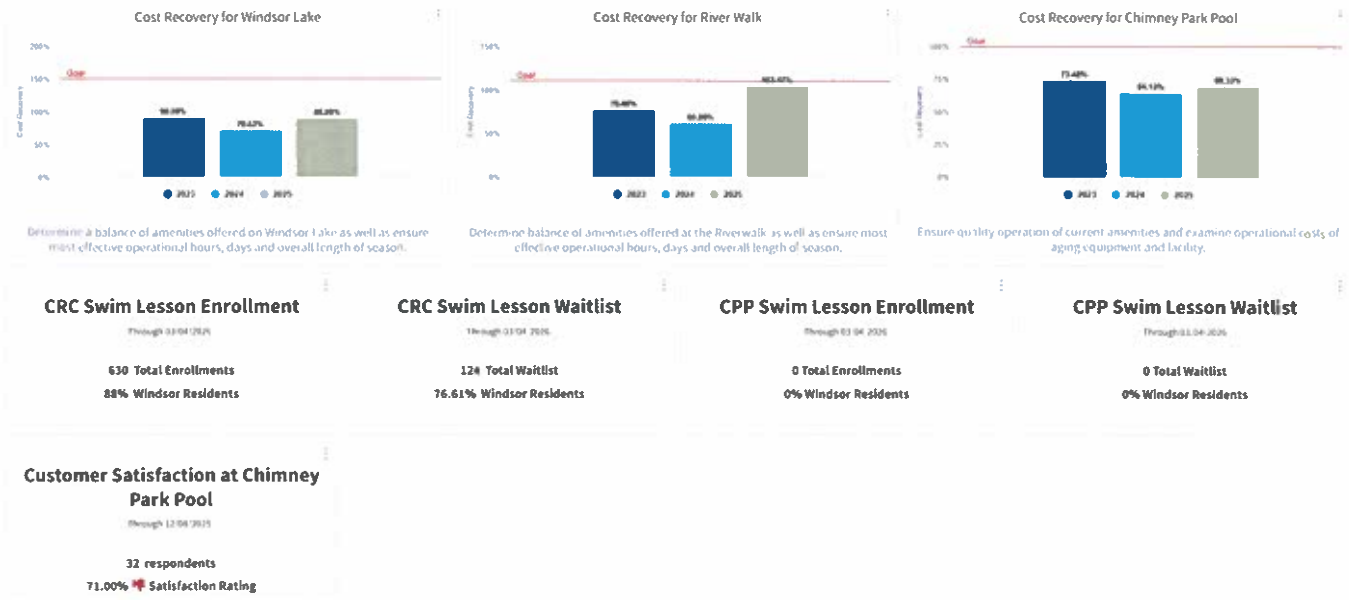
Cost Recovery for Windsor Lake

200%
150%
100%
50%
0%
Goal
Cost Recovery
90.09%
70.42%
88.09%
2023 2024 2025

Determine a balance of amenities offered on Windsor Lake as well as ensure most effective operational hours, days and overall length of season.

Cost Recovery for River Walk

150%
100%
50%
0%
Goal
Cost Recovery
75.46%
60.00%
103.47%
2023 2024 2025

Determine balance of amenities offered at the Riverwalk as well as ensure most effective operational hours, days and overall length of season.

Cost Recovery for Chimney Park Pool

100%
75%
50%
25%
0%
Goal
Cost Recovery
73.48%
64.13%
68.33%
2023 2024 2025

Ensure quality operation of current amenities and examine operational costs of aging equipment and facility.

CRC Swim Lesson Enrollment
Through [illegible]
630 Total Enrollments
88% Windsor Residents

CRC Swim Lesson Waitlist
Through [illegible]
124 Total Waitlist
76.61% Windsor Residents

CPP Swim Lesson Enrollment
Through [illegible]
0 Total Enrollments
0% Windsor Residents

CPP Swim Lesson Waitlist
Through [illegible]
0 Total Waitlist
0% Windsor Residents

Customer Satisfaction at Chimney Park Pool
Through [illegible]
32 respondents
71.00% Satisfaction Rating